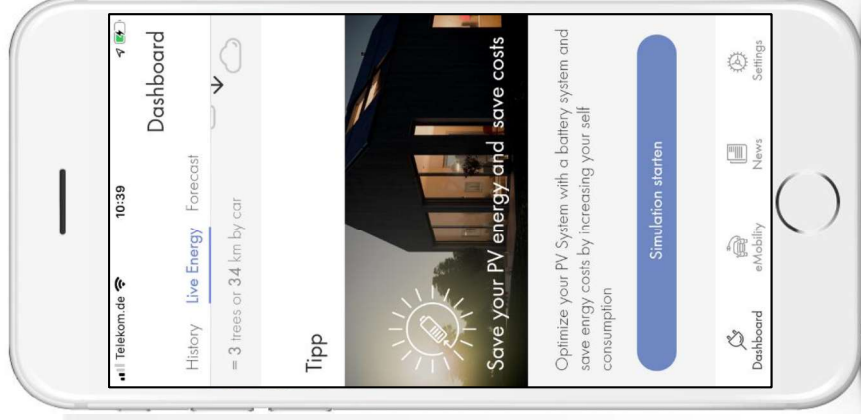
Telekom.de
10:39
Dashboard
History
Live Energy
Forecast
= 3 trees or 34 km by car
Tipp
Save your PV energy and save costs
Optimize your PV System with a battery system and save enrgy costs by increasing your self consumption
Simulation starten
Dashboard
eMobility
News
Settings